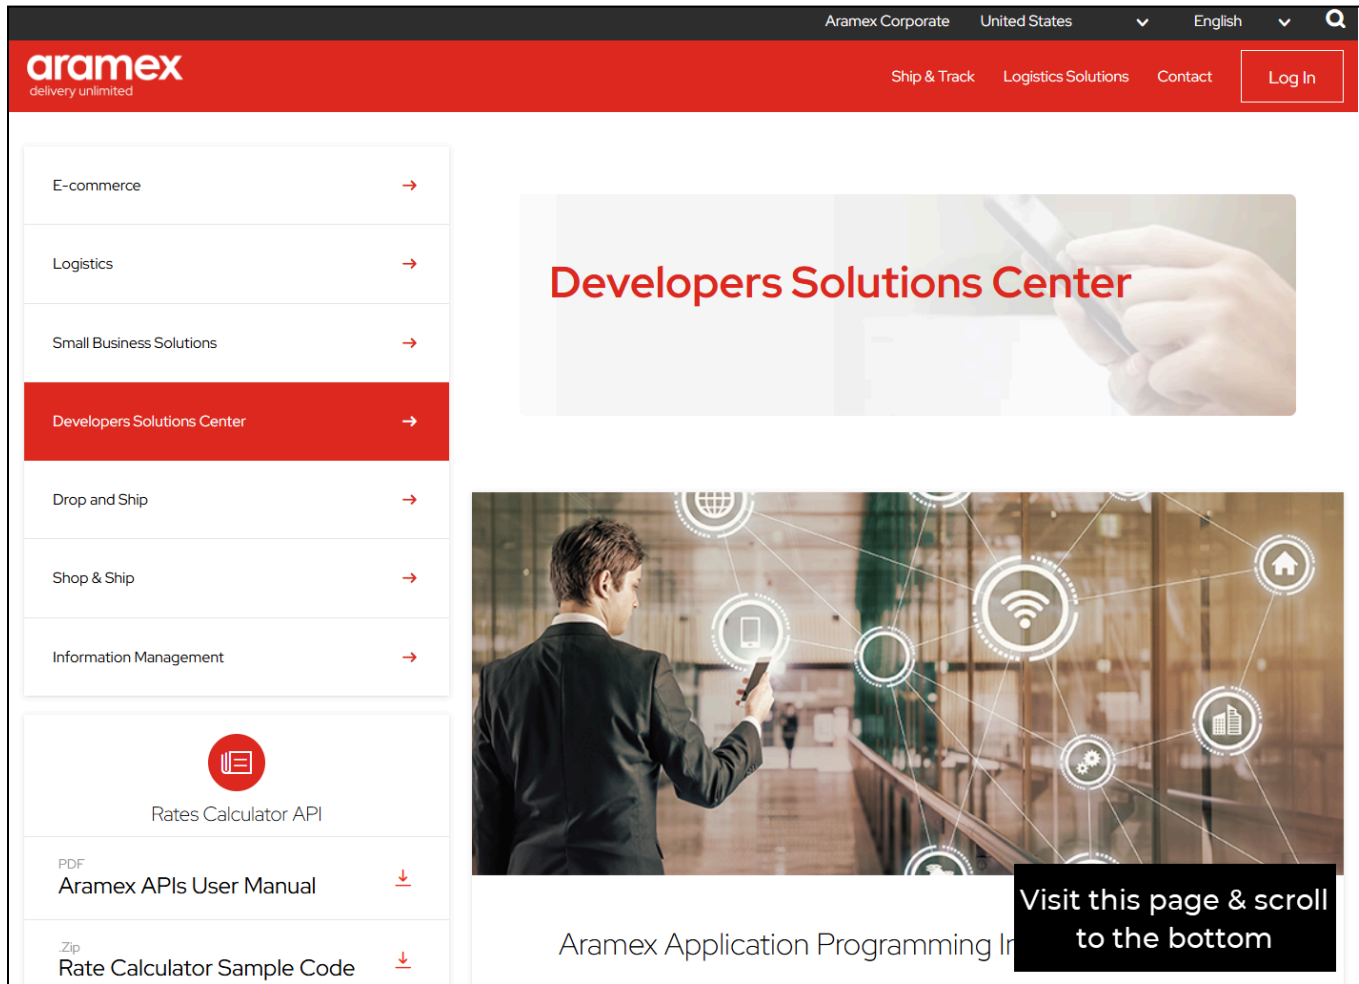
Aramex Corporate United States English

aramex
delivery unlimited

Ship & Track Logistics Solutions Contact Log In

E-commerce

Logistics

Small Business Solutions

Developers Solutions Center

Drop and Ship

Shop & Ship

Information Management

Rates Calculator API

PDF
Aramex APIs User Manual

.Zip
Rate Calculator Sample Code

Developers Solutions Center

Aramex Application Programming I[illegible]

Visit this page & scroll to the bottom